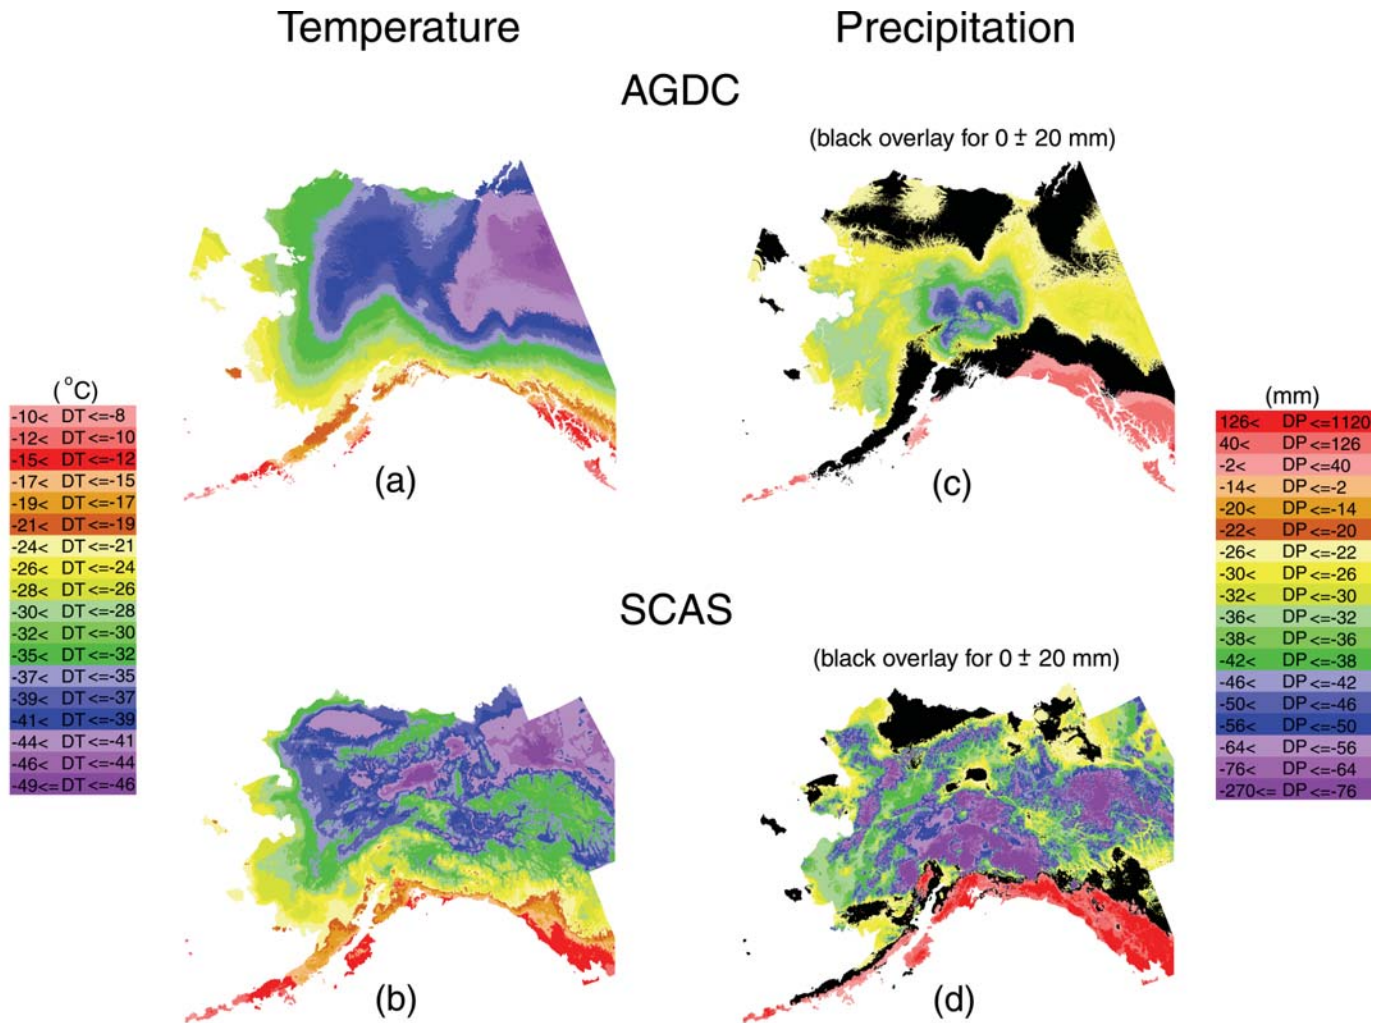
Temperature

Precipitation

AGDC

(black overlay for 0 ± 20 mm)

(°C)

| |
|---|
| -10< DT<=-8 |
| -12< DT<=-10 |
| -15< DT<=-12 |
| -17< DT<=-15 |
| -19< DT<=-17 |
| -21< DT<=-19 |
| -24< DT<=-21 |
| -26< DT<=-24 |
| -28< DT<=-26 |
| -30< DT<=-28 |
| -32< DT<=-30 |
| -35< DT<=-32 |
| -37< DT<=-35 |
| -39< DT<=-37 |
| -41< DT<=-39 |
| -44< DT<=-41 |
| -46< DT<=-44 |
| -49<= DT<=-46 |

(a)

(c)

(mm)

| |
|---|
| 126< DP<=1120 |
| 40< DP<=126 |
| -2< DP<=40 |
| -14< DP<=-2 |
| -20< DP<=-14 |
| -22< DP<=-20 |
| -26< DP<=-22 |
| -30< DP<=-26 |
| -32< DP<=-30 |
| -36< DP<=-32 |
| -38< DP<=-36 |
| -42< DP<=-38 |
| -46< DP<=-42 |
| -50< DP<=-46 |
| -56< DP<=-50 |
| -64< DP<=-56 |
| -76< DP<=-64 |
| -270<= DP<=-76 |

SCAS

(black overlay for 0 ± 20 mm)

(b)

(d)